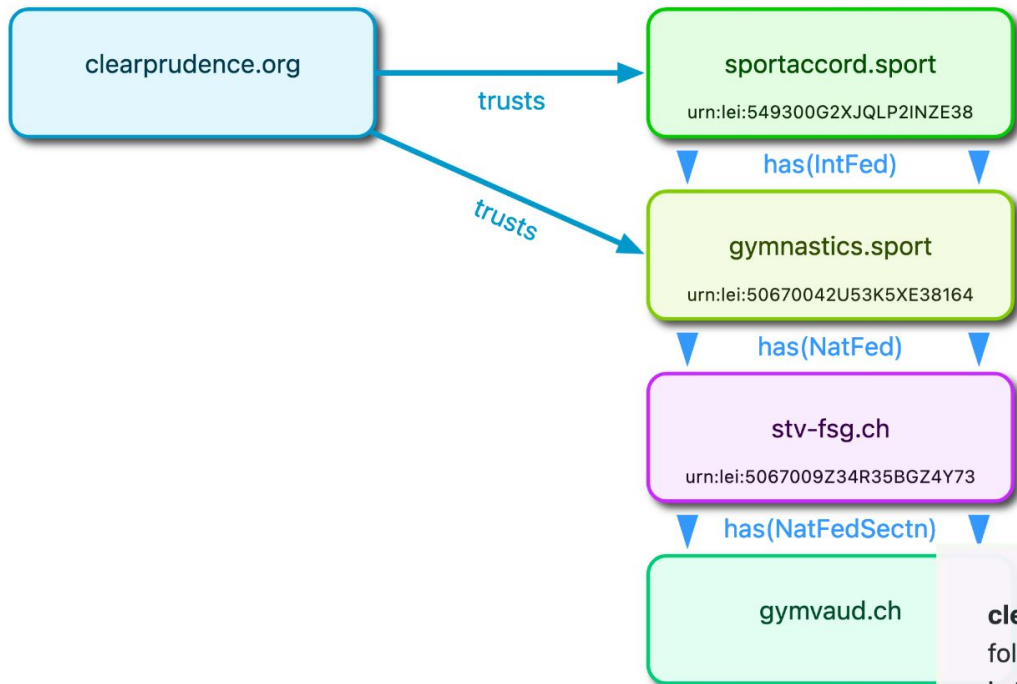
clearprudence.org

trusts

trusts

sportaccord.sport

urn:lei:549300G2XJQLP2INZE38

has(IntFed)

gymnastics.sport

urn:lei:50670042U53K5XE38164

has(NatFed)

stv-fsg.ch

urn:lei:5067009Z34R35BGZ4Y73

has(NatFedSectn)

gymvaud.ch

cl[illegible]

fol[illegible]